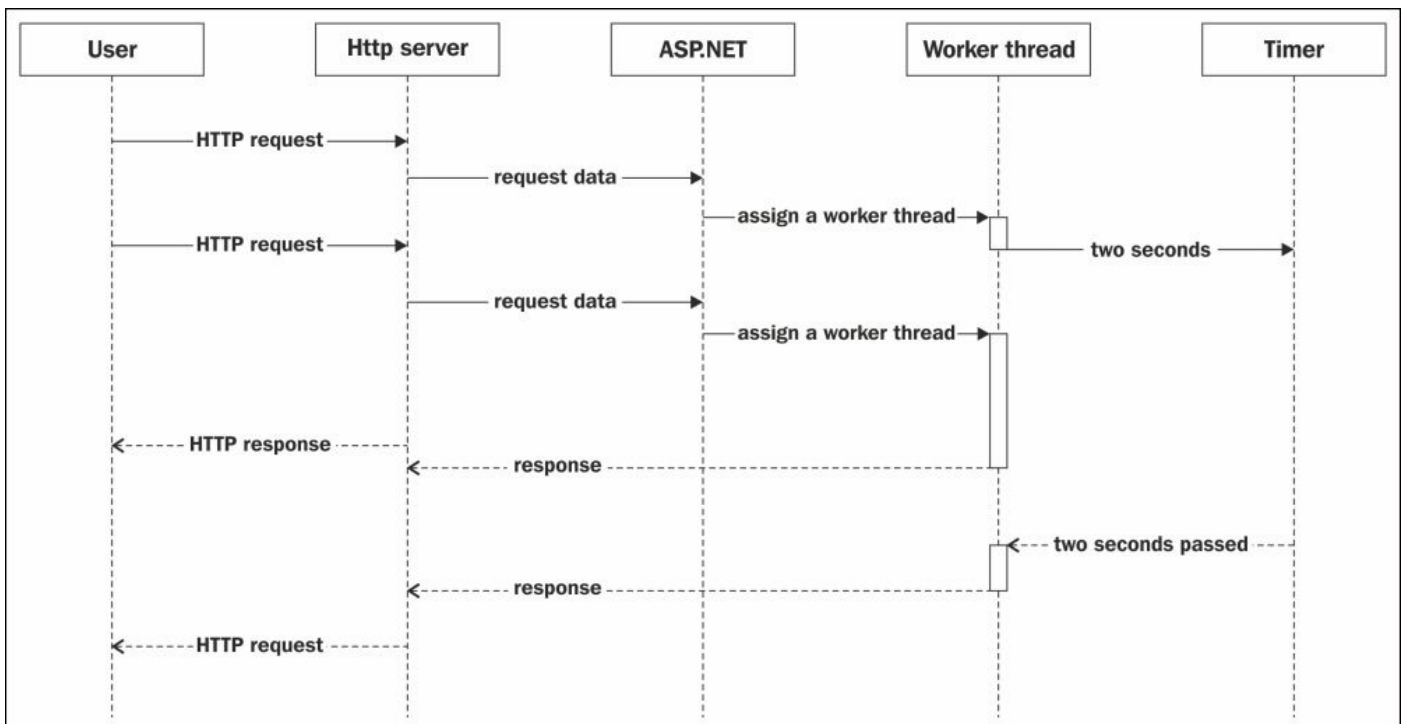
User

Http server

ASP.NET

Worker thread

Timer

HTTP request

request data

assign a worker thread

HTTP request

two seconds

request data

assign a worker thread

HTTP response

response

two seconds passed

response

HTTP request